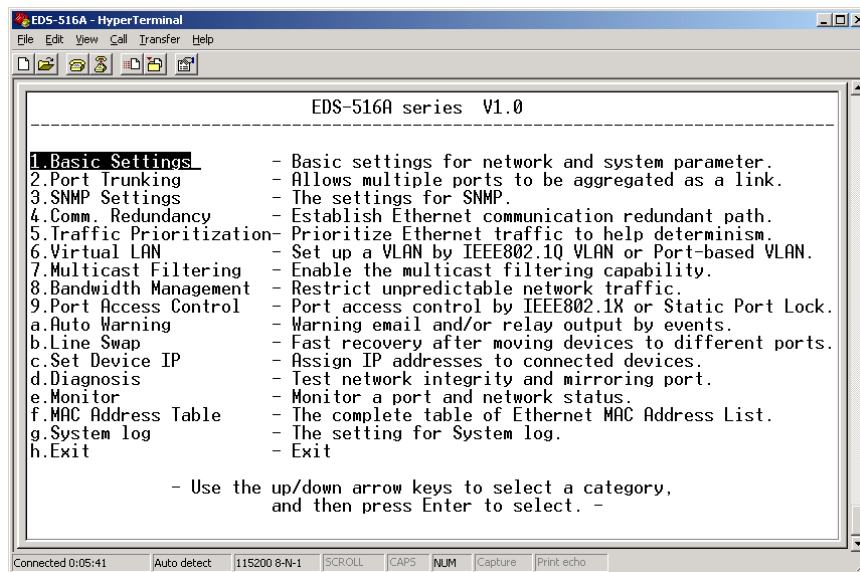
EDS-516A - HyperTerminal

File Edit View Call Transfer Help

EDS-516A series V1.0

| | |
|---|---|
| 1.Basic Settings | - Basic settings for network and system parameter. |
| 2.Port Trunking | - Allows multiple ports to be aggregated as a link. |
| 3.SNMP Settings | - The settings for SNMP. |
| 4.Comm. Redundancy | - Establish Ethernet communication redundant path. |
| 5.Traffic Prioritization | - Prioritize Ethernet traffic to help determinism. |
| 6.Virtual LAN | - Set up a VLAN by IEEE802.1Q VLAN or Port-based VLAN. |
| 7.Multicast Filtering | - Enable the multicast filtering capability. |
| 8.Bandwidth Management | - Restrict unpredictable network traffic. |
| 9.Port Access Control | - Port access control by IEEE802.1X or Static Port Lock. |
| a.Auto Warning | - Warning email and/or relay output by events. |
| b.Line Swap | - Fast recovery after moving devices to different ports. |
| c.Set Device IP | - Assign IP addresses to connected devices. |
| d.Diagnosis | - Test network integrity and mirroring port. |
| e.Monitor | - Monitor a port and network status. |
| f.MAC Address Table | - The complete table of Ethernet MAC Address List. |
| g.System log | - The setting for System log. |
| h.Exit | - Exit |

- Use the up/down arrow keys to select a category, and then press Enter to select. -

Connected 0:05:41 | Auto detect | 115200 8-N-1 | SCROLL | CAPS | NUM | Capture | Print echo